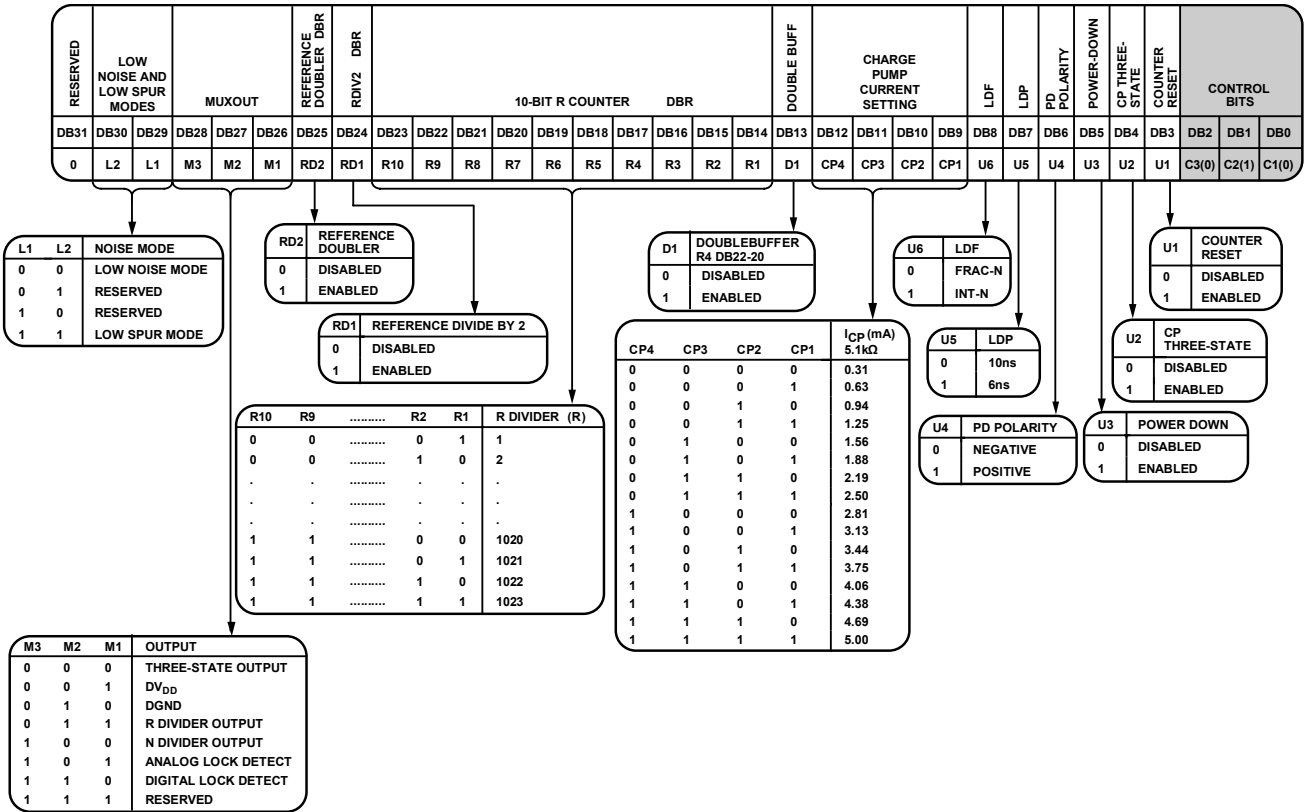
| RESERVED | LOW NOISE AND LOW SPUR MODES | | MUXOUT | | | REFERENCE DOUBLER DBR | RDIV2 DBR | 10-BIT R COUNTER DBR | | | | | | | | | | DOUBLE BUFF | CHARGE PUMP CURRENT SETTING | | | | LDF | LDP | PD POLARITY | POWER-DOWN | CP THREE-STATE | COUNTER RESET | CONTROL BITS | | |
|---|---|---|---|---|---|---|---|---|---|---|---|---|---|---|---|---|---|---|---|---|---|---|---|---|---|---|---|---|---|---|---|
| DB31 | DB30 | DB29 | DB28 | DB27 | DB26 | DB25 | DB24 | DB23 | DB22 | DB21 | DB20 | DB19 | DB18 | DB17 | DB16 | DB15 | DB14 | DB13 | DB12 | DB11 | DB10 | DB9 | DB8 | DB7 | DB6 | DB5 | DB4 | DB3 | DB2 | DB1 | DB0 |
| 0 | L2 | L1 | M3 | M2 | M1 | RD2 | RD1 | R10 | R9 | R8 | R7 | R6 | R5 | R4 | R3 | R2 | R1 | D1 | CP4 | CP3 | CP2 | CP1 | U6 | U5 | U4 | U3 | U2 | U1 | C3(0) | C2(1) | C1(0) |

| L1 | L2 | NOISE MODE |
|---|---|---|
| 0 | 0 | LOW NOISE MODE |
| 0 | 1 | RESERVED |
| 1 | 0 | RESERVED |
| 1 | 1 | LOW SPUR MODE |

| RD2 | REFERENCE DOUBLER |
|---|---|
| 0 | DISABLED |
| 1 | ENABLED |

| RD1 | REFERENCE DIVIDE BY 2 |
|---|---|
| 0 | DISABLED |
| 1 | ENABLED |

| D1 | DOUBLEBUFFER R4 DB22-20 |
|---|---|
| 0 | DISABLED |
| 1 | ENABLED |

| U6 | LDF |
|---|---|
| 0 | FRAC-N |
| 1 | INT-N |

| U1 | COUNTER RESET |
|---|---|
| 0 | DISABLED |
| 1 | ENABLED |

| CP4 | CP3 | CP2 | CP1 | $I_{CP}$ (mA) 5.1kΩ |
|---|---|---|---|---|
| 0 | 0 | 0 | 0 | 0.31 |
| 0 | 0 | 0 | 1 | 0.63 |
| 0 | 0 | 1 | 0 | 0.94 |
| 0 | 0 | 1 | 1 | 1.25 |
| 0 | 1 | 0 | 0 | 1.56 |
| 0 | 1 | 0 | 1 | 1.88 |
| 0 | 1 | 1 | 0 | 2.19 |
| 0 | 1 | 1 | 1 | 2.50 |
| 1 | 0 | 0 | 0 | 2.81 |
| 1 | 0 | 0 | 1 | 3.13 |
| 1 | 0 | 1 | 0 | 3.44 |
| 1 | 0 | 1 | 1 | 3.75 |
| 1 | 1 | 0 | 0 | 4.06 |
| 1 | 1 | 0 | 1 | 4.38 |
| 1 | 1 | 1 | 0 | 4.69 |
| 1 | 1 | 1 | 1 | 5.00 |

| U5 | LDP |
|---|---|
| 0 | 10ns |
| 1 | 6ns |

| U2 | CP THREE-STATE |
|---|---|
| 0 | DISABLED |
| 1 | ENABLED |

| U4 | PD POLARITY |
|---|---|
| 0 | NEGATIVE |
| 1 | POSITIVE |

| U3 | POWER DOWN |
|---|---|
| 0 | DISABLED |
| 1 | ENABLED |

| R10 | R9 | .......... | R2 | R1 | R DIVIDER (R) |
|---|---|---|---|---|---|
| 0 | 0 | .......... | 0 | 1 | 1 |
| 0 | 0 | .......... | 1 | 0 | 2 |
| . | . | .......... | . | . | . |
| . | . | .......... | . | . | . |
| . | . | .......... | . | . | . |
| 1 | 1 | .......... | 0 | 0 | 1020 |
| 1 | 1 | .......... | 0 | 1 | 1021 |
| 1 | 1 | .......... | 1 | 0 | 1022 |
| 1 | 1 | .......... | 1 | 1 | 1023 |

| M3 | M2 | M1 | OUTPUT |
|---|---|---|---|
| 0 | 0 | 0 | THREE-STATE OUTPUT |
| 0 | 0 | 1 | $DV_{DD}$ |
| 0 | 1 | 0 | DGND |
| 0 | 1 | 1 | R DIVIDER OUTPUT |
| 1 | 0 | 0 | N DIVIDER OUTPUT |
| 1 | 0 | 1 | ANALOG LOCK DETECT |
| 1 | 1 | 0 | DIGITAL LOCK DETECT |
| 1 | 1 | 1 | RESERVED |